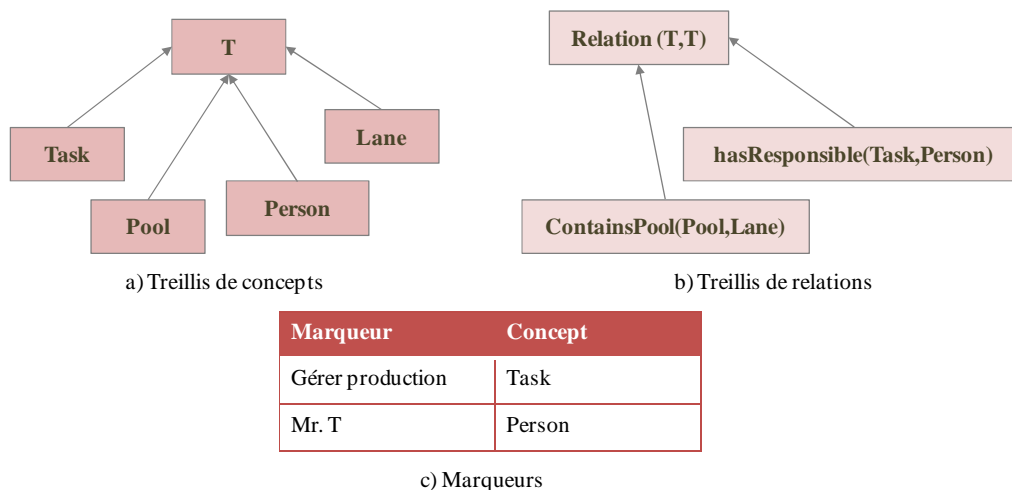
T

Task

Lane

Pool

Person

a) Treillis de concepts

Relation (T,T)

hasResponsible(Task,Person)

ContainsPool(Pool,Lane)

b) Treillis de relations

| Marqueur | Concept |
|---|---|
| Gérer production | Task |
| Mr. T | Person |

c) Marqueurs